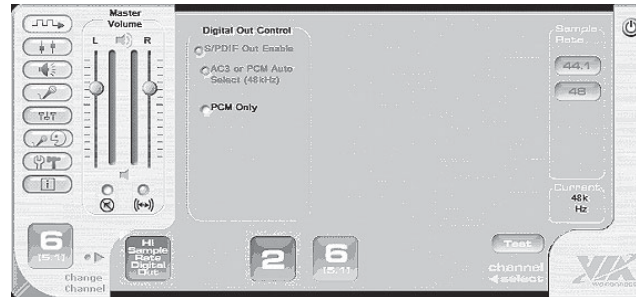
Master Volume

L R

Digital Out Control

S/PDIF Out Enable

AC3 or PCM Auto Select (48kHz)

PCM Only

Sample Rate

44.1

48

Current 48k Hz

6 (5.1)

Change Channel

Hi Sample Rate Digital Out

2

6 (5.1)

Test

channel select

VIA